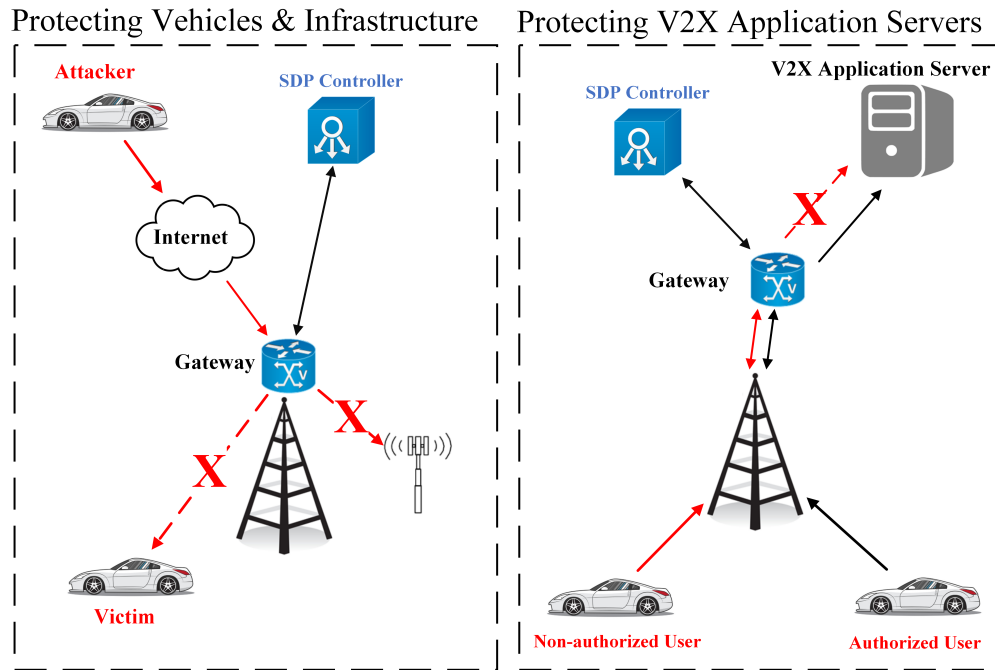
Protecting Vehicles & Infrastructure

Attacker

SDP Controller

Internet

Gateway

X

X

Victim

Protecting V2X Application Servers

SDP Controller

V2X Application Server

X

Gateway

Non-authorized User

Authorized User